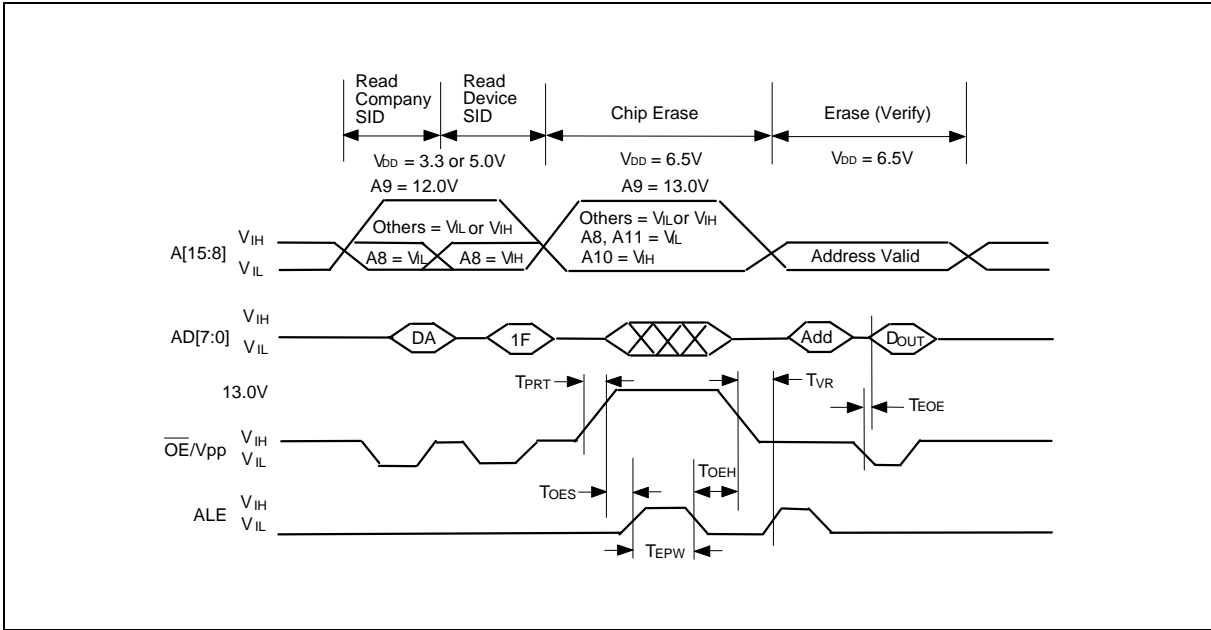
Read Company SID

Read Device SID

Chip Erase

Erase (Verify)

$V_{DD}$ = 3.3 or 5.0V

$V_{DD}$ = 6.5V

$V_{DD}$ = 6.5V

A9 = 12.0V

A9 = 13.0V

Others = $V_{IL}$ or $V_{IH}$

Others = $V_{IL}$or $V_{IH}$

A8, A11 = $V_{IL}$

A10 = $V_{IH}$

A[15:8] $V_{IH}$ $V_{IL}$

A8 = $V_{IL}$

A8 = $V_{IH}$

Address Valid

AD[7:0] $V_{IH}$ $V_{IL}$

DA

1F

Add

$D_{OUT}$

13.0V

$T_{PRT}$

$T_{VR}$

$T_{EOE}$

$\overline{OE}$/Vpp $V_{IH}$ $V_{IL}$

$T_{OEH}$

$T_{OES}$

ALE $V_{IH}$ $V_{IL}$

$T_{EPW}$